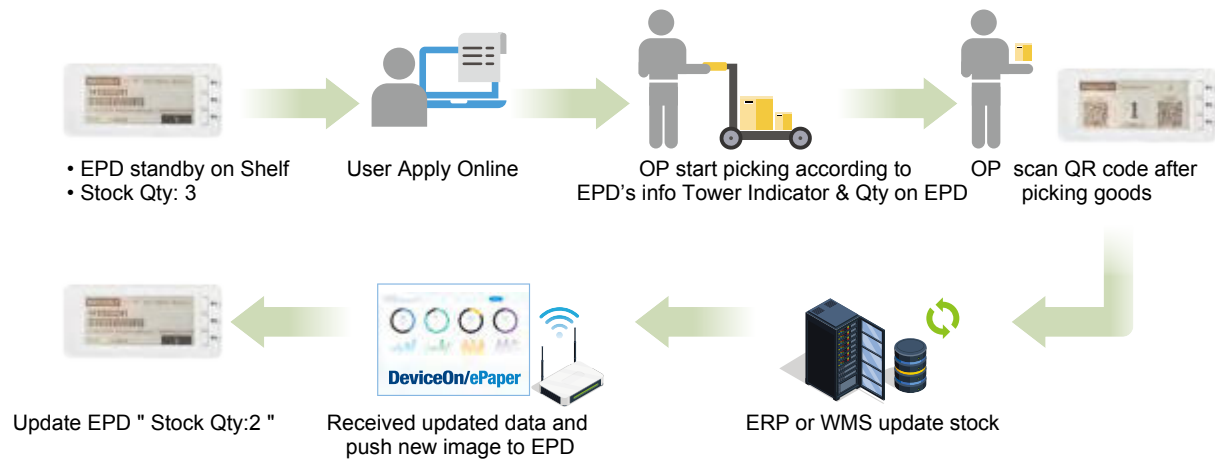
• EPD standby on Shelf
• Stock Qty: 3

User Apply Online

OP start picking according to EPD’s info Tower Indicator & Qty on EPD

OP scan QR code after picking goods

1

Update EPD " Stock Qty:2 "

DeviceOn/ePaper

Received updated data and push new image to EPD

ERP or WMS update stock